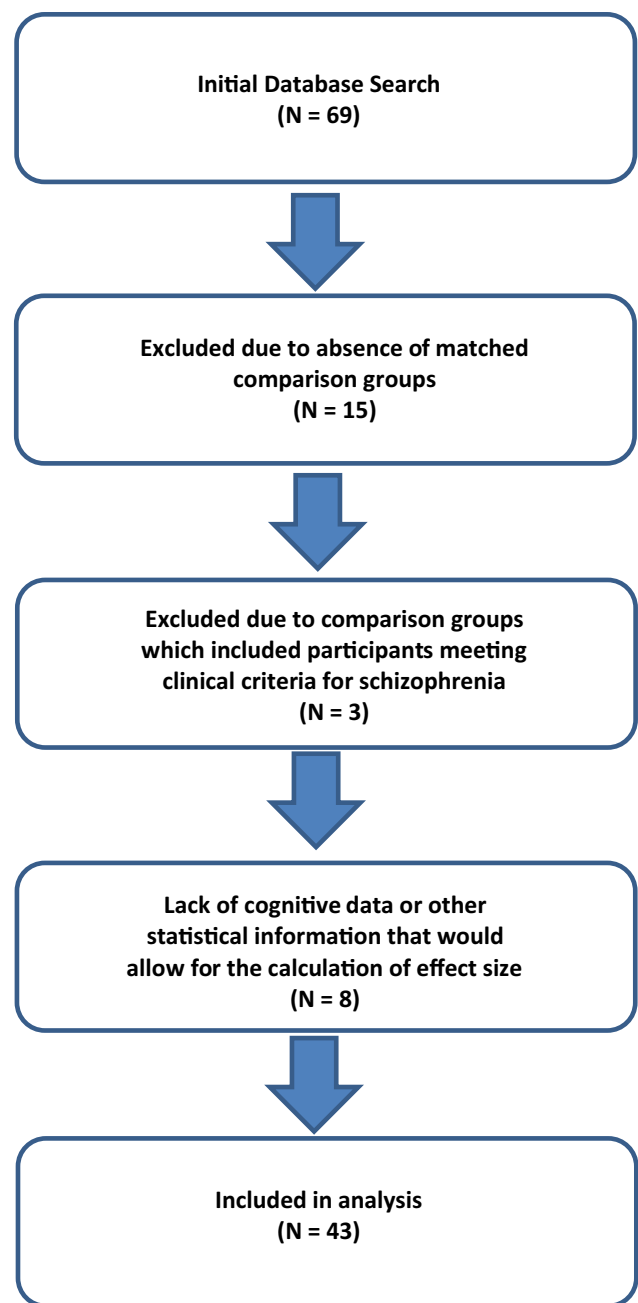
Initial Database Search
(N = 69)

Excluded due to absence of matched comparison groups
(N = 15)

Excluded due to comparison groups which included participants meeting clinical criteria for schizophrenia
(N = 3)

Lack of cognitive data or other statistical information that would allow for the calculation of effect size
(N = 8)

Included in analysis
(N = 43)